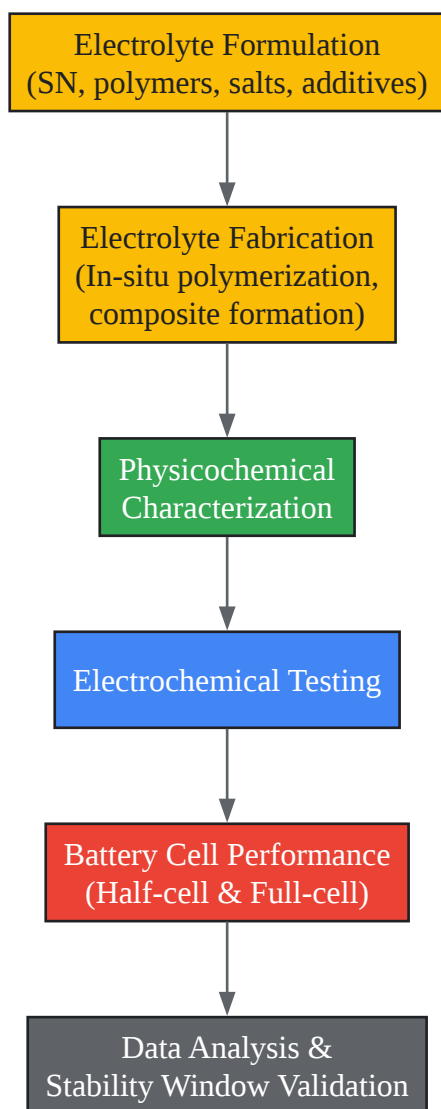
Electrolyte Formulation
(SN, polymers, salts, additives)

Electrolyte Fabrication
(In-situ polymerization,
composite formation)

Physicochemical
Characterization

Electrochemical Testing

Battery Cell Performance
(Half-cell & Full-cell)

Data Analysis &
Stability Window Validation